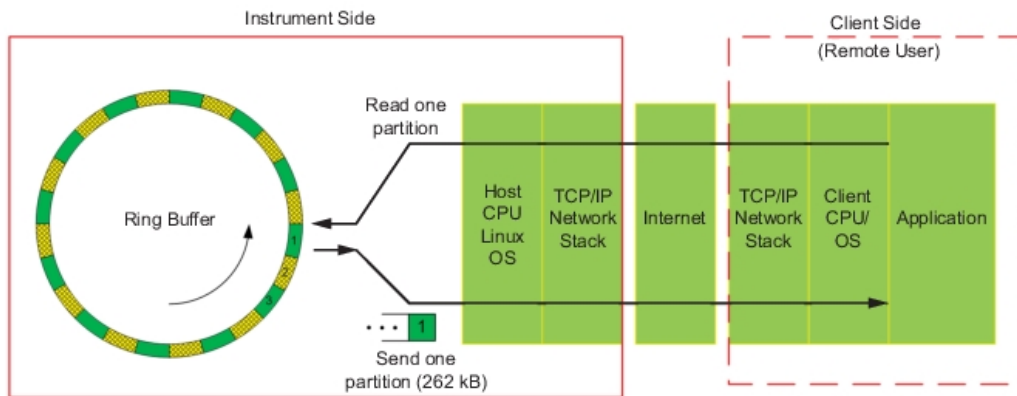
Instrument Side

Client Side
(Remote User)

Read one partition

Ring Buffer

1
2
3

... 1

Send one partition (262 kB)

Host CPU Linux OS

TCP/IP Network Stack

Internet

TCP/IP Network Stack

Client CPU/ OS

Application